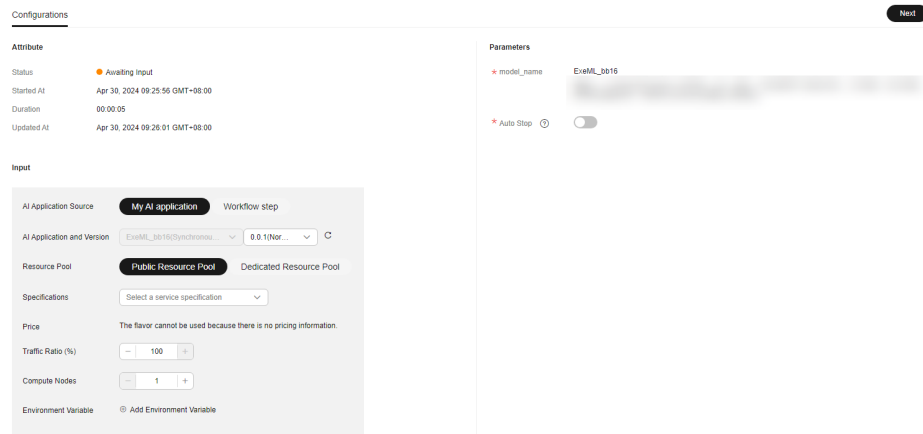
Configurations

Next

Attribute

Status ● Awaiting Input

Started At Apr 30, 2024 09:25:56 GMT+08:00

Duration 00:00:05

Updated At Apr 30, 2024 09:26:01 GMT+08:00

Input

AI Application Source My AI application Workflow step

AI Application and Version ExeML_bb16(Synchronou... 0.0.1(Nor...

Resource Pool Public Resource Pool Dedicated Resource Pool

Specifications Select a service specification

Price The flavor cannot be used because there is no pricing information.

Traffic Ratio (%) − 100 +

Compute Nodes − 1 +

Environment Variable ⊕ Add Environment Variable

Parameters

* model_name ExeML_bb16

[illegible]

* Auto Stop ?